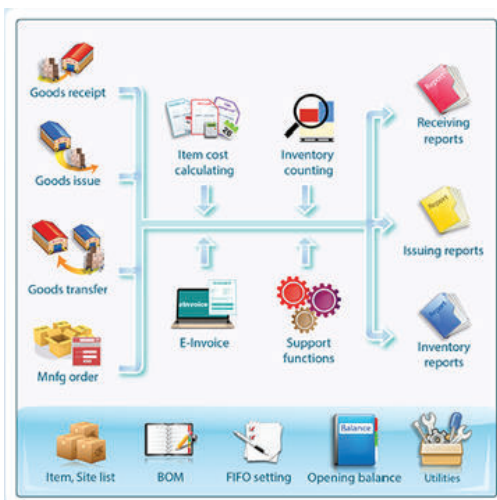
Goods receipt

Goods issue

Goods transfer

Mnfg order

Item cost calculating

Inventory counting

E-Invoice

eInvoice

Support functions

Receiving reports

Report

Issuing reports

Report

Inventory reports

Item, Site list

BOM

FIFO setting

Opening balance

Balance

Utilities